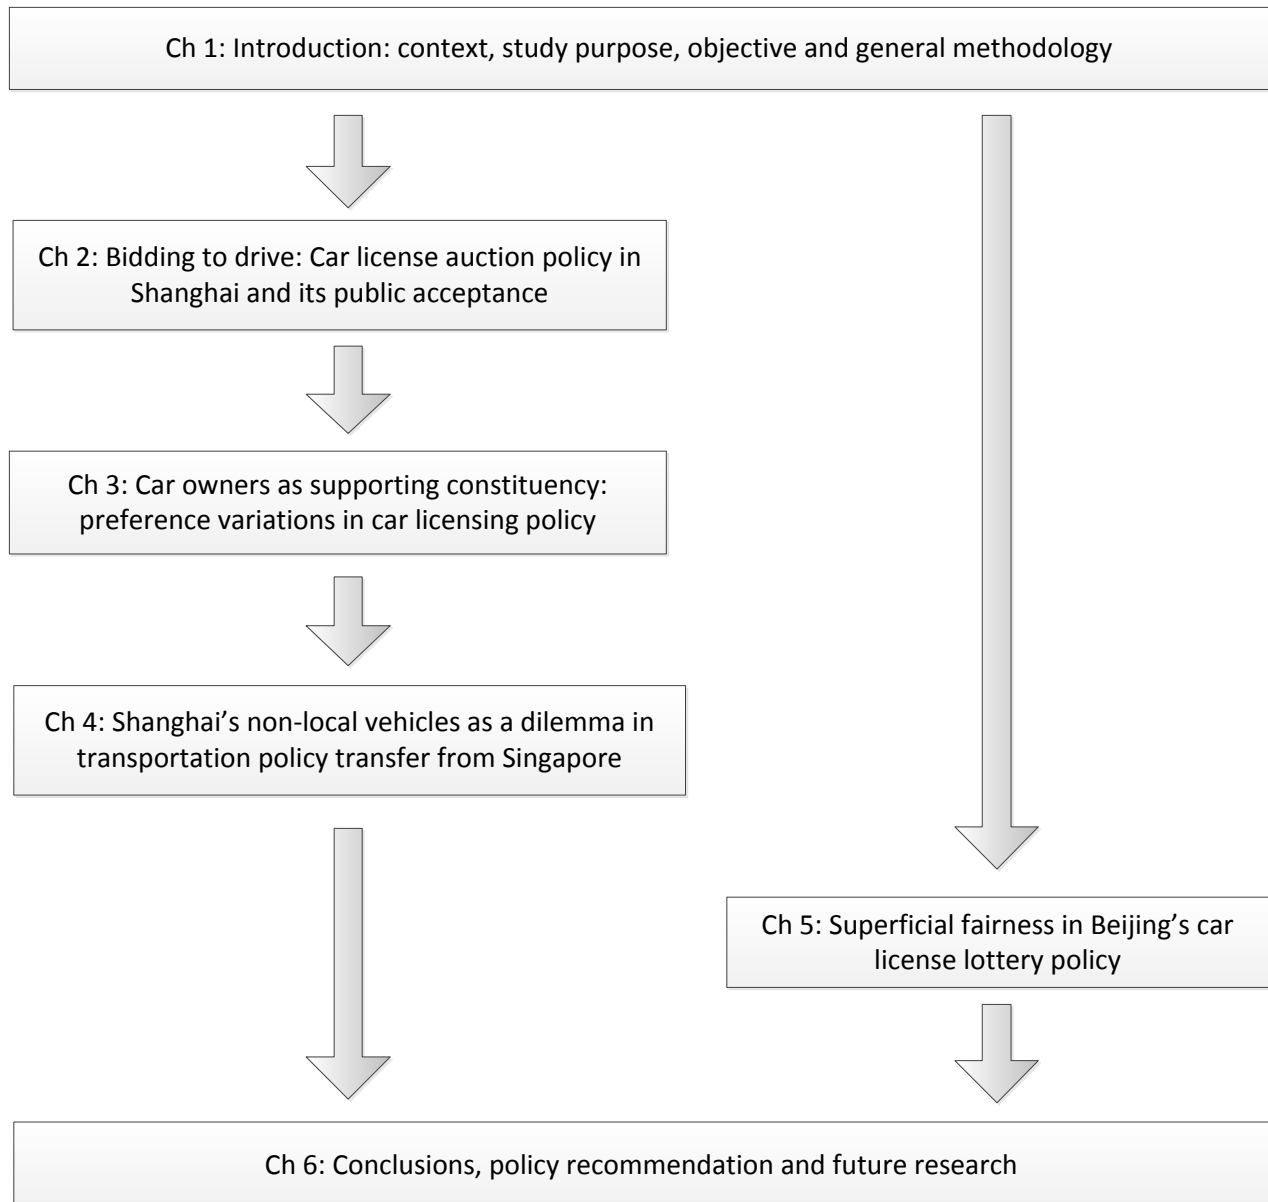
Ch 1: Introduction: context, study purpose, objective and general methodology

Ch 2: Bidding to drive: Car license auction policy in Shanghai and its public acceptance

Ch 3: Car owners as supporting constituency: preference variations in car licensing policy

Ch 4: Shanghai's non-local vehicles as a dilemma in transportation policy transfer from Singapore

Ch 5: Superficial fairness in Beijing's car license lottery policy

Ch 6: Conclusions, policy recommendation and future research